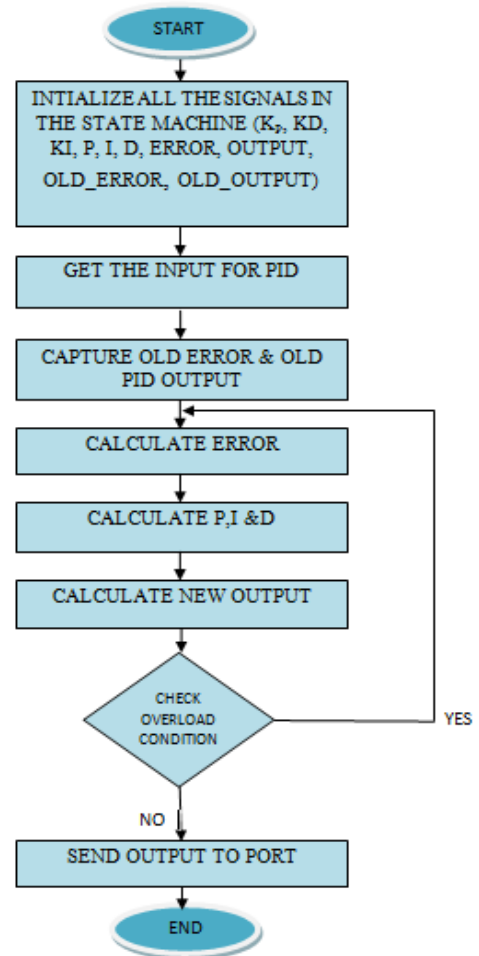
START

INTIALIZE ALL THE SIGNALS IN THE STATE MACHINE ($K_P$, KD, KI, P, I, D, ERROR, OUTPUT, OLD_ERROR, OLD_OUTPUT)

GET THE INPUT FOR PID

CAPTURE OLD ERROR & OLD PID OUTPUT

CALCULATE ERROR

CALCULATE P,I &D

CALCULATE NEW OUTPUT

CHECK OVERLOAD CONDITION

YES

NO

SEND OUTPUT TO PORT

END